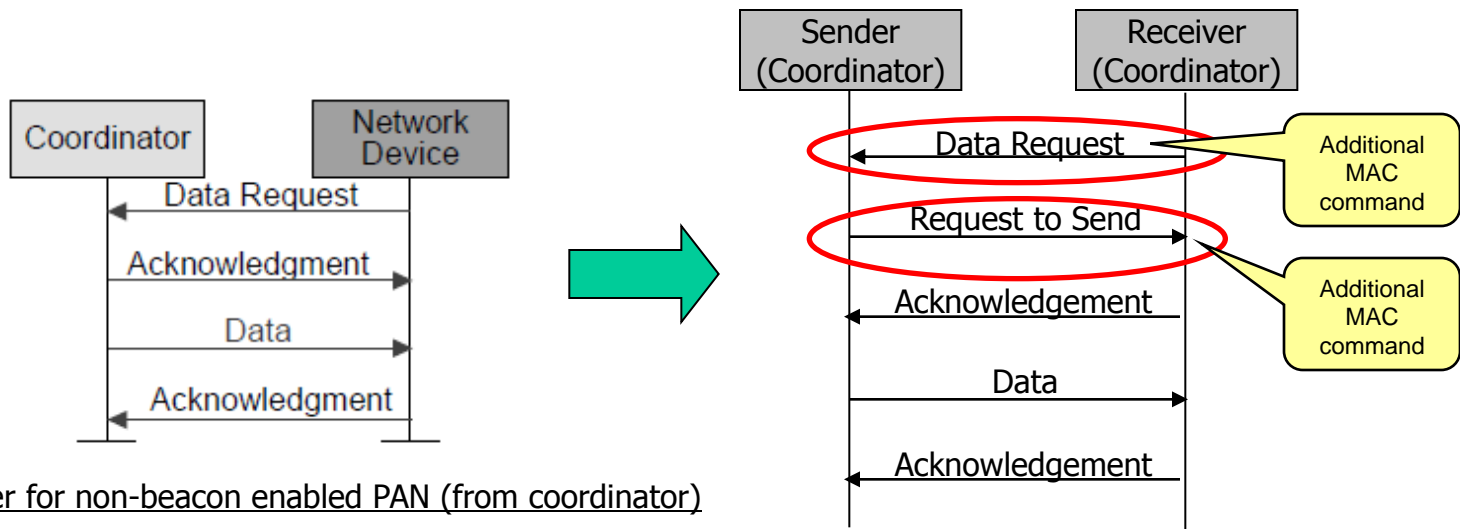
Coordinator

Network Device

Data Request

Acknowledgment

Data

Acknowledgment

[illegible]er for non-beacon enabled PAN (from coordinator)

Sender (Coordinator)

Receiver (Coordinator)

Data Request

Additional MAC command

Request to Send

Additional MAC command

Acknowledgement

Data

Acknowledgement